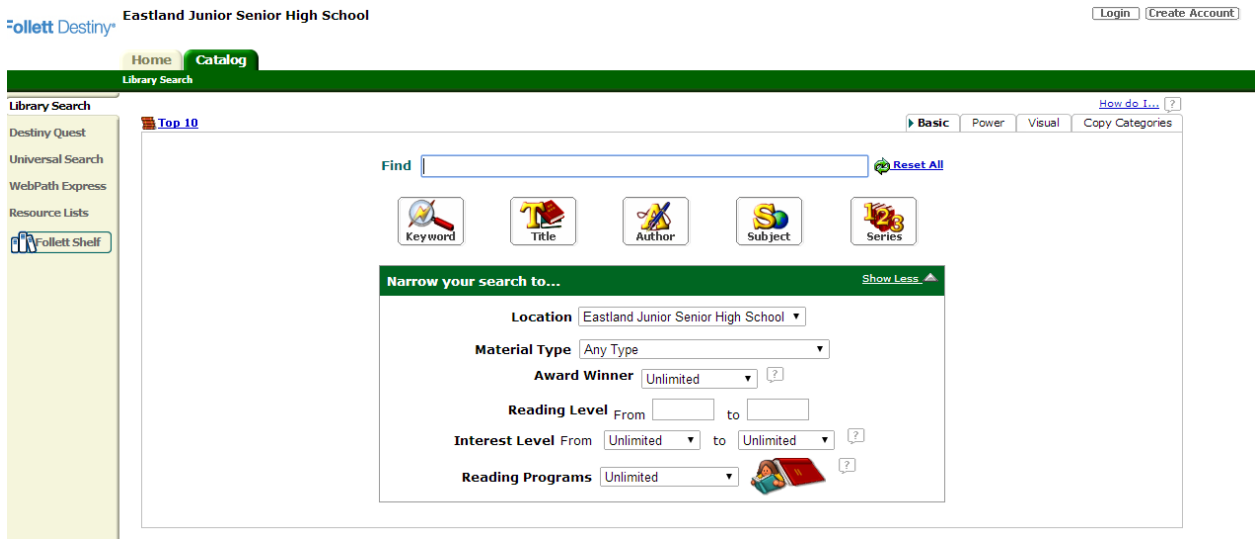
Follett Destiny
Eastland Junior Senior High School
Login Create Account
Home Catalog
Library Search
Library Search
Destiny Quest
Universal Search
WebPath Express
Resource Lists
Follett Shelf
How do I... ?
Top 10
Basic Power Visual Copy Categories
Find
Reset All
Keyword Title Author Subject Series
Narrow your search to...
Show Less
Location Eastland Junior Senior High School
Material Type Any Type
Award Winner Unlimited ?
Reading Level From to
Interest Level From Unlimited to Unlimited ?
Reading Programs Unlimited ?